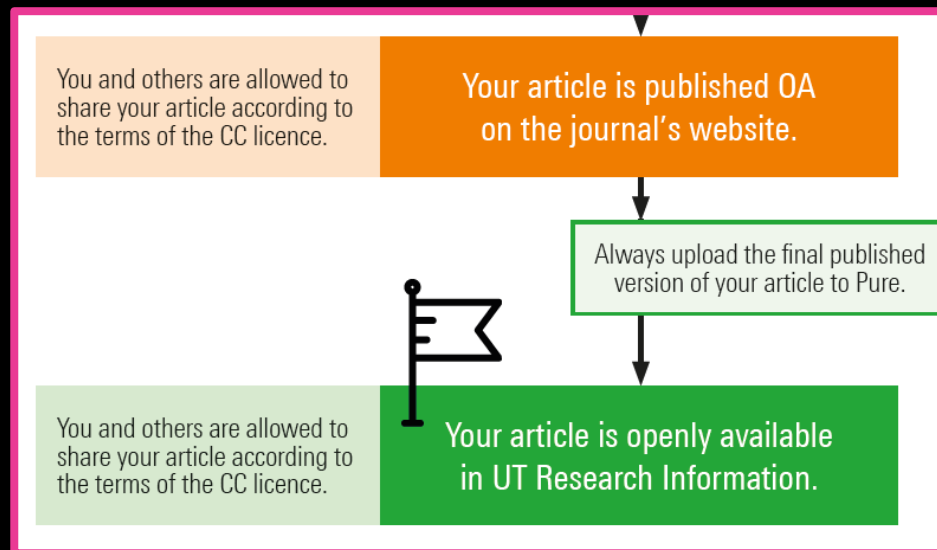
You and others are allowed to share your article according to the terms of the CC licence.

Your article is published OA on the journal's website.

Always upload the final published version of your article to Pure.

You and others are allowed to share your article according to the terms of the CC licence.

Your article is openly available in UT Research Information.